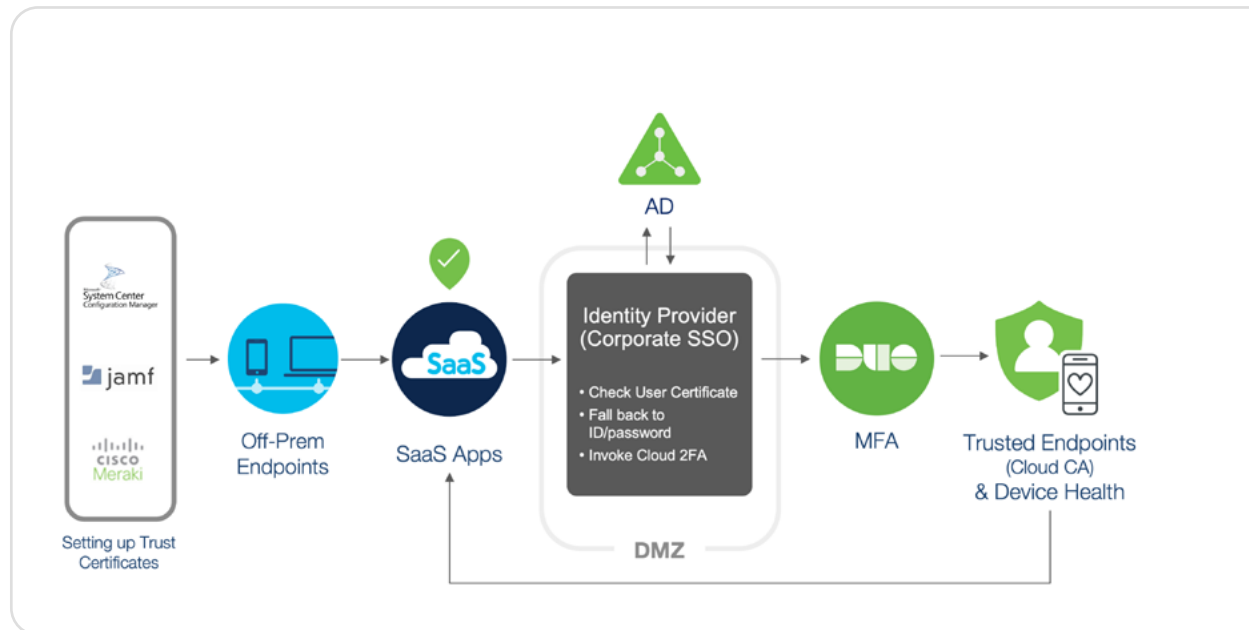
Microsoft
System Center
Configuration Manager

jamf

CISCO
Meraki

Setting up Trust Certificates

Off-Prem Endpoints

SaaS

SaaS Apps

AD

Identity Provider (Corporate SSO)

• Check User Certificate
• Fall back to ID/password
• Invoke Cloud 2FA

DMZ

DUO

MFA

Trusted Endpoints (Cloud CA) & Device Health